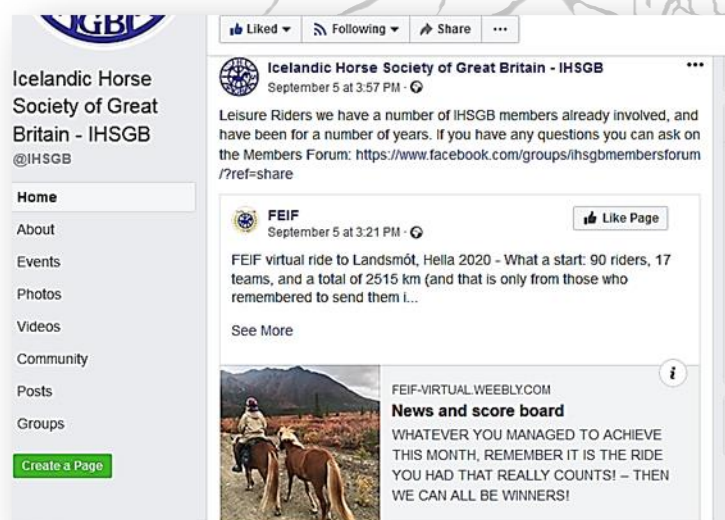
GB

Icelandic Horse Society of Great Britain - IHSGB
@IHSGB

Home
About
Events
Photos
Videos
Community
Posts
Groups

Create a Page

Liked ▾ Following ▾ Share ···

Icelandic Horse Society of Great Britain - IHSGB
September 5 at 3:57 PM ·

···

Leisure Riders we have a number of IHSGB members already involved, and have been for a number of years. If you have any questions you can ask on the Members Forum: https://www.facebook.com/groups/ihsgbmembersforum/?ref=share

FEIF
September 5 at 3:21 PM ·

Like Page

FEIF virtual ride to Landsmót, Hella 2020 - What a start: 90 riders, 17 teams, and a total of 2515 km (and that is only from those who remembered to send them i...

See More

i

FEIF-VIRTUAL.WEEBLY.COM
News and score board
WHATEVER YOU MANAGED TO ACHIEVE THIS MONTH, REMEMBER IT IS THE RIDE YOU HAD THAT REALLY COUNTS! – THEN WE CAN ALL BE WINNERS!